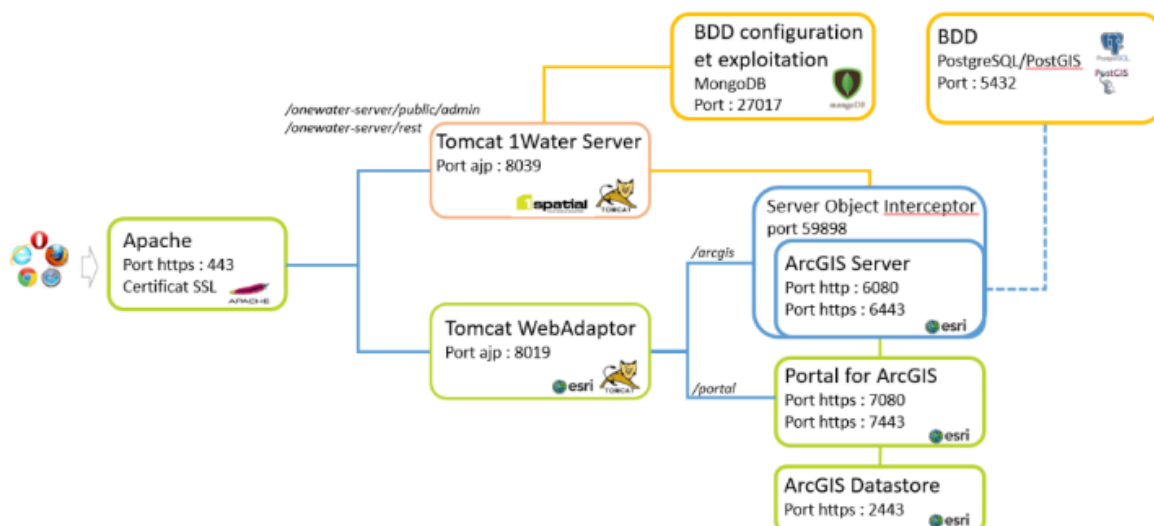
BDD configuration et exploitation
MongoDB
Port : 27017
mongoDB

BDD
PostgreSQL/PostGIS
Port : 5432
PostgreSQL
PostGIS

/onewater-server/public/admin
/onewater-server/rest

Tomcat 1Water Server
Port ajp : 8039
1spatial
TOMCAT

Apache
Port https : 443
Certificat SSL
APACHE

Server Object Interceptor
port 59898

ArcGIS Server
Port http : 6080
Port https : 6443
esri

/arcgis

Tomcat WebAdaptor
Port ajp : 8019
esri
TOMCAT

/portal

Portal for ArcGIS
Port https : 7080
Port https : 7443
esri

ArcGIS Datastore
Port https : 2443
esri